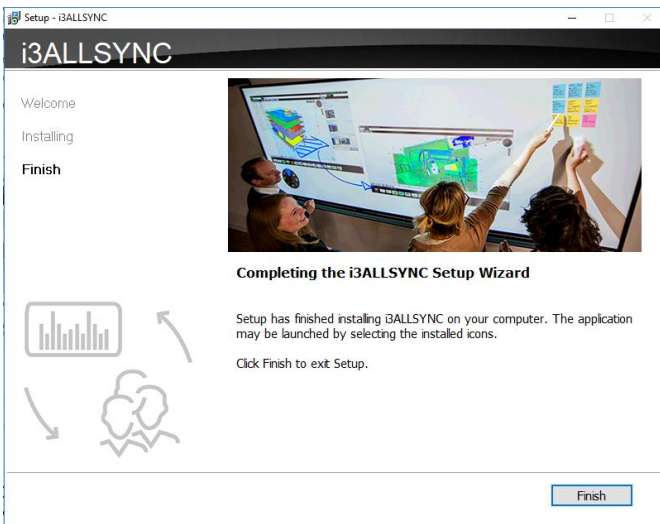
Setup - i3ALLSYNC

i3ALLSYNC

Welcome

Installing

Finish

Completing the i3ALLSYNC Setup Wizard

Setup has finished installing i3ALLSYNC on your computer. The application may be launched by selecting the installed icons.

Click Finish to exit Setup.

Finish